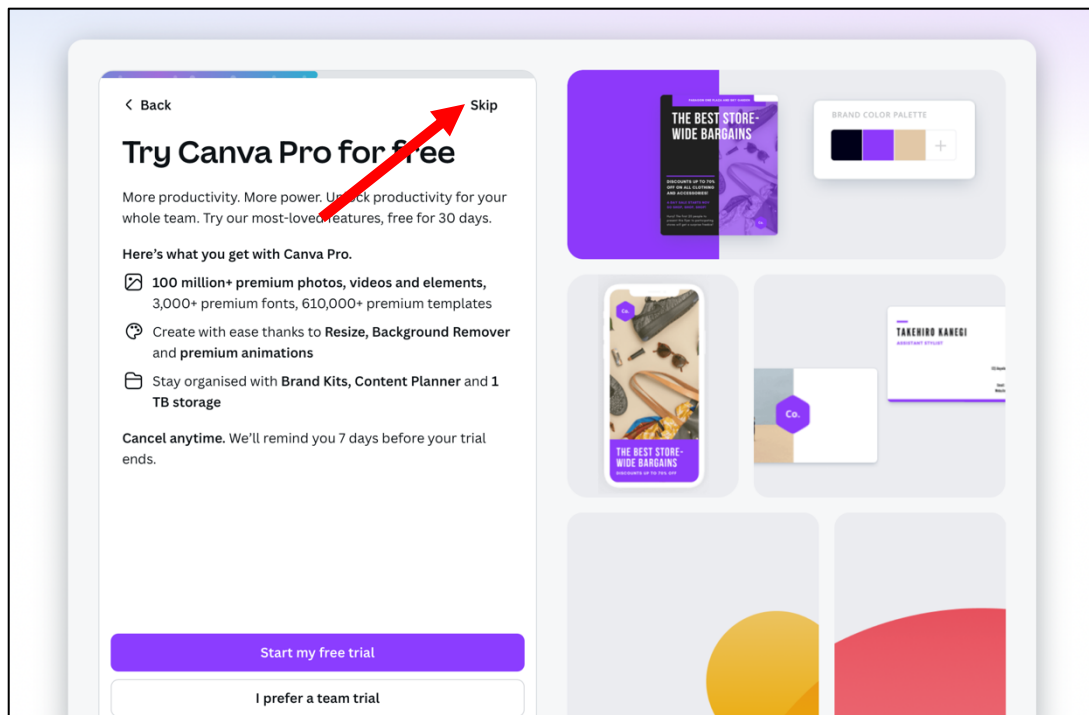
< Back

Skip

Try Canva Pro for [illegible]ee

More productivity. More power. Un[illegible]ck productivity for your whole team. Try our most-loved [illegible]eatures, free for 30 days.

Here's what you get with Canva Pro.

100 million+ premium photos, videos and elements, 3,000+ premium fonts, 610,000+ premium templates

Create with ease thanks to Resize, Background Remover and premium animations

Stay organised with Brand Kits, Content Planner and 1 TB storage

Cancel anytime. We'll remind you 7 days before your trial ends.

Start my free trial

I prefer a team trial

THE BEST STORE-WIDE BARGAINS

DISCOUNTS UP TO 70% OFF ON ALL CLOTHING AND ACCESSORIES

BRAND COLOR PALETTE

+

Co.

THE BEST STORE-WIDE BARGAINS

DISCOUNTS UP TO 70% OFF

TAKEHIRO KANEGI

ASSISTANT STYLIST

Co.